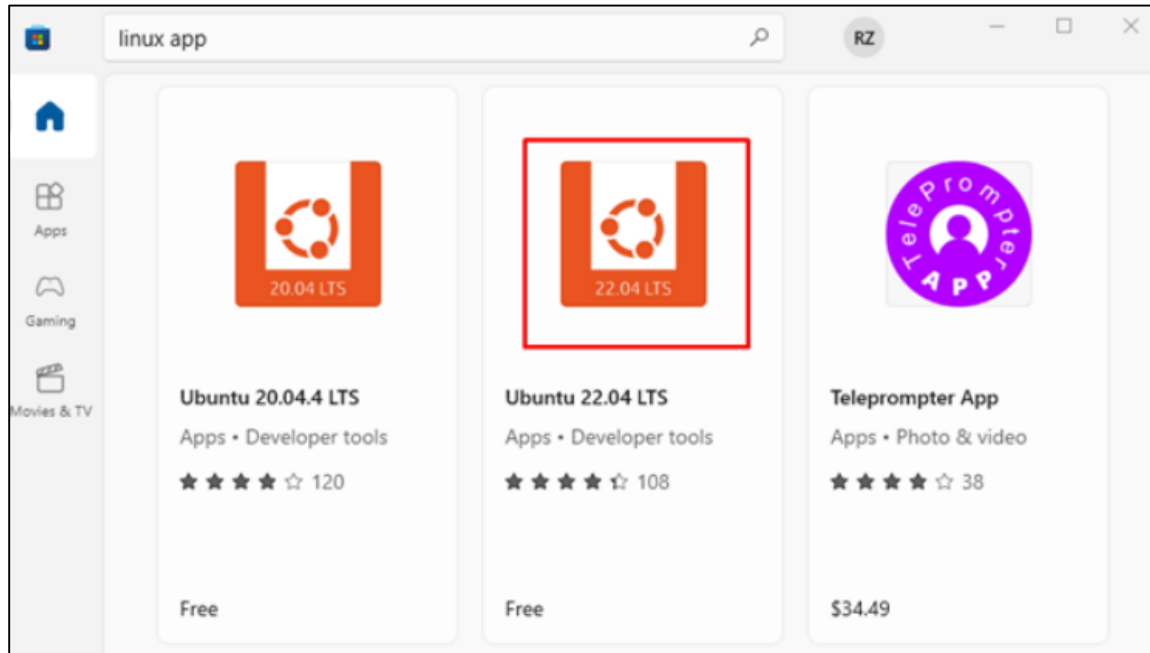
linux app

RZ

Apps

Gaming

Movies & TV

20.04 LTS

Ubuntu 20.04.4 LTS

Apps • Developer tools

120

Free

22.04 LTS

Ubuntu 22.04 LTS

Apps • Developer tools

108

Free

TelePrompter APP

Teleprompter App

Apps • Photo & video

38

$34.49